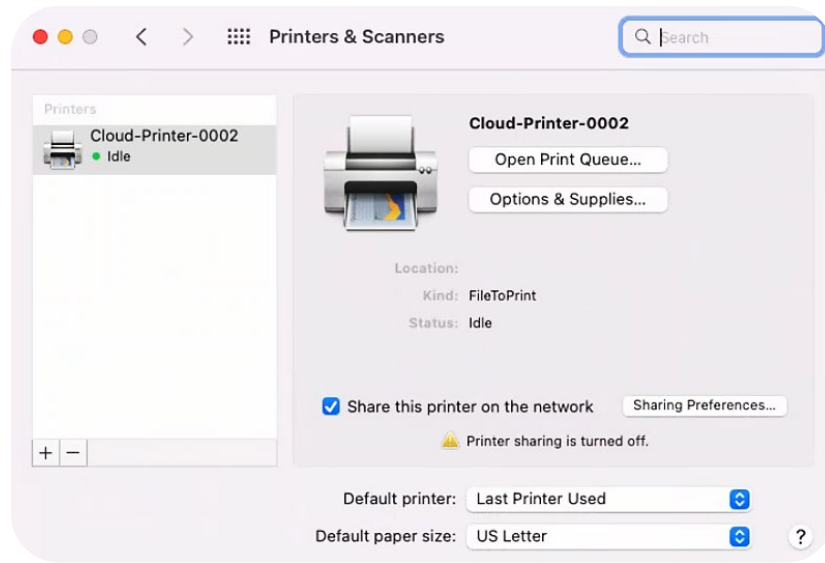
Printers & Scanners

Search

Printers

Cloud-Printer-0002
Idle

+ −

Cloud-Printer-0002

Open Print Queue...

Options & Supplies...

Location:
Kind: FileToPrint
Status: Idle

Share this printer on the network

Sharing Preferences...

Printer sharing is turned off.

Default printer: Last Printer Used

Default paper size: US Letter

?